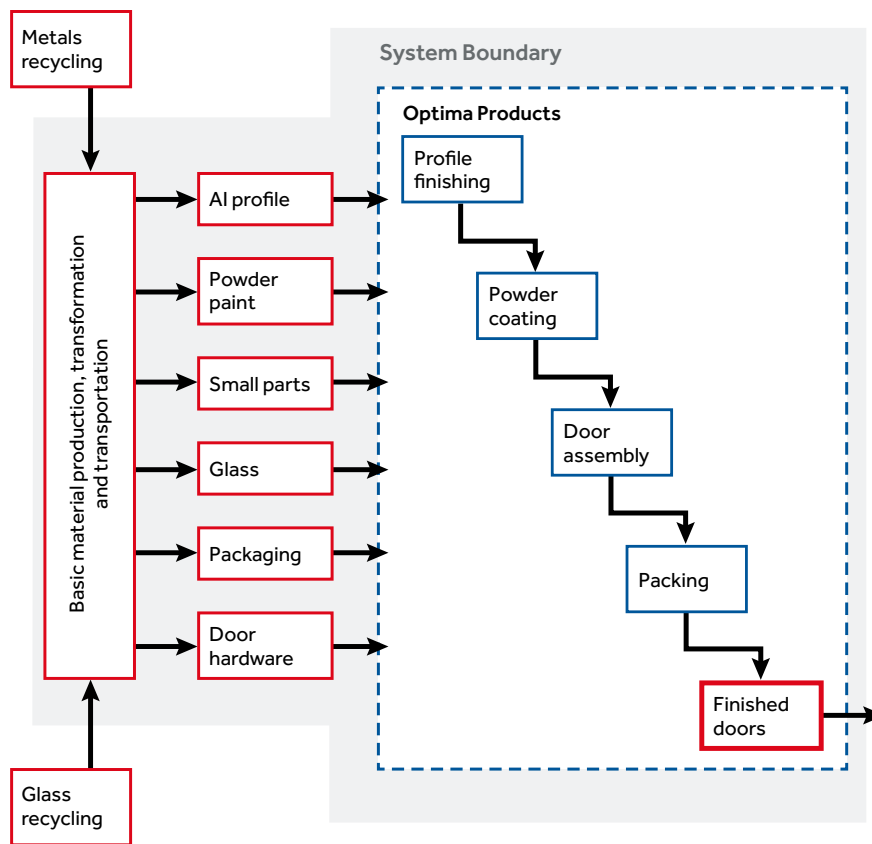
Metals recycling

System Boundary

Optima Products

Basic material production, transformation and transportation

Al profile

Powder paint

Small parts

Glass

Packaging

Door hardware

Profile finishing

Powder coating

Door assembly

Packing

Finished doors

Glass recycling